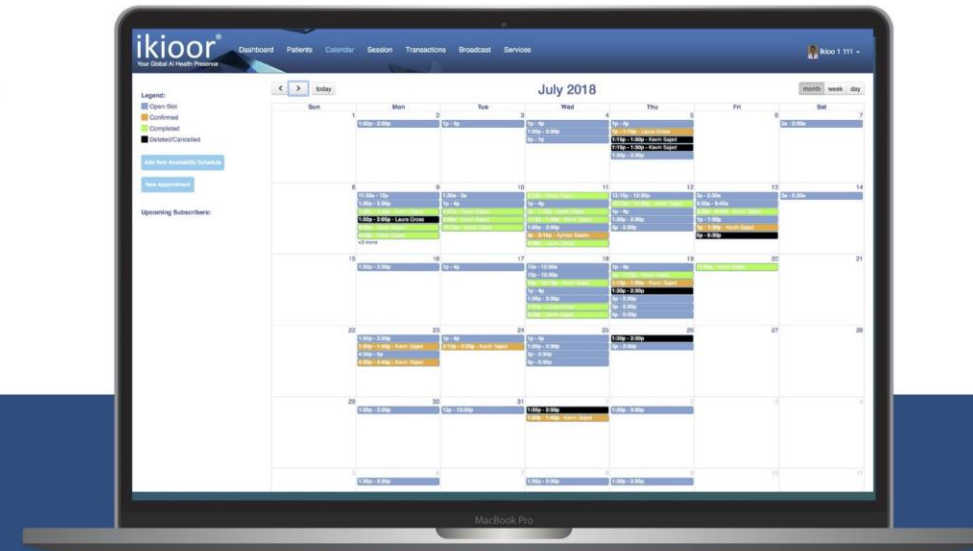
ikioor®
Your Global AI Health Presence

Dashboard Patients Calendar Session Transactions Broadcast Services

Ikioo 1 111

Legend:
Open Slot
Confirmed
Completed
Deleted/Cancelled

Add New Availability Schedule

New Appointment

Upcoming Subscribers:

< > today

July 2018

month week day

| Sun | Mon | Tue | Wed | Thu | Fri | Sat |
|---|---|---|---|---|---|---|
| 1 | 2 1:30p - 2:30p | 3 1p - 4p | 4 1p - 4p 1:30p - 2:30p 5p - 7p | 5 1p - 4p 1p - 1:15p - Laura Cross 1:15p - 1:30p - Kavin Sajed 1:15p - 1:30p - Kavin Sajed 1:30p - 2:30p | 6 | 7 2a - 2:30a |
| 8 | 9 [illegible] 1:30p - 2:30p 1:30p - 2:00p - Laura Cross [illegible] +3 more | 10 1:30a - 2a 1p - 4p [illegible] | 11 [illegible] 1p - 4p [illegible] 1:30p - 2:30p 5p - 5:15p - Aynain Salam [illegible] | 12 12:15p - 12:30p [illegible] 1p - 4p 1:30p - 2:30p 2p - 2:30p | 13 2a - 2:30a 8:30a - 8:45a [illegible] 1p - 1:30p 1p - 1:15p - Kavin Sajed 5p - 5:30p | 14 2a - 2:30a |
| 15 | 16 1:30p - 2:30p | 17 1p - 4p | 18 12a - 12:30a 12p - 12:30p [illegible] 1p - 4p 1:30p - 2:30p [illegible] | 19 1p - 4p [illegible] 1:15p - Kavin Sajed 1:30p - 2:30p 2p - 2:30p 3p - 3:30p 5p - 5:30p | 20 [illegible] | 21 |
| 22 | 23 1:30p - 2:30p 1:30p - 1:45p - Kavin Sajed 4:30p - 5p 4:30p - 4:45p - Kavin Sajed | 24 1p - 4p 2:15p - 2:30p - Kavin Sajed | 25 1p - 4p 1:30p - 2:30p 3p - 3:30p 5p - 5:30p | 26 1:30p - 2:30p 2p - 2:30p | 27 | 28 |
| 29 | 30 1:30p - 2:30p | 31 12p - 12:30p | 1 1:30p - 2:30p 1:30p - 1:45p - Kavin Sajed | 2 1:30p - 2:30p | 3 | 4 |
| 5 | 6 1:30p - 2:30p | 7 | 8 1:30p - 2:30p | 9 1:30p - 2:30p | 10 | 11 |

MacBook Pro